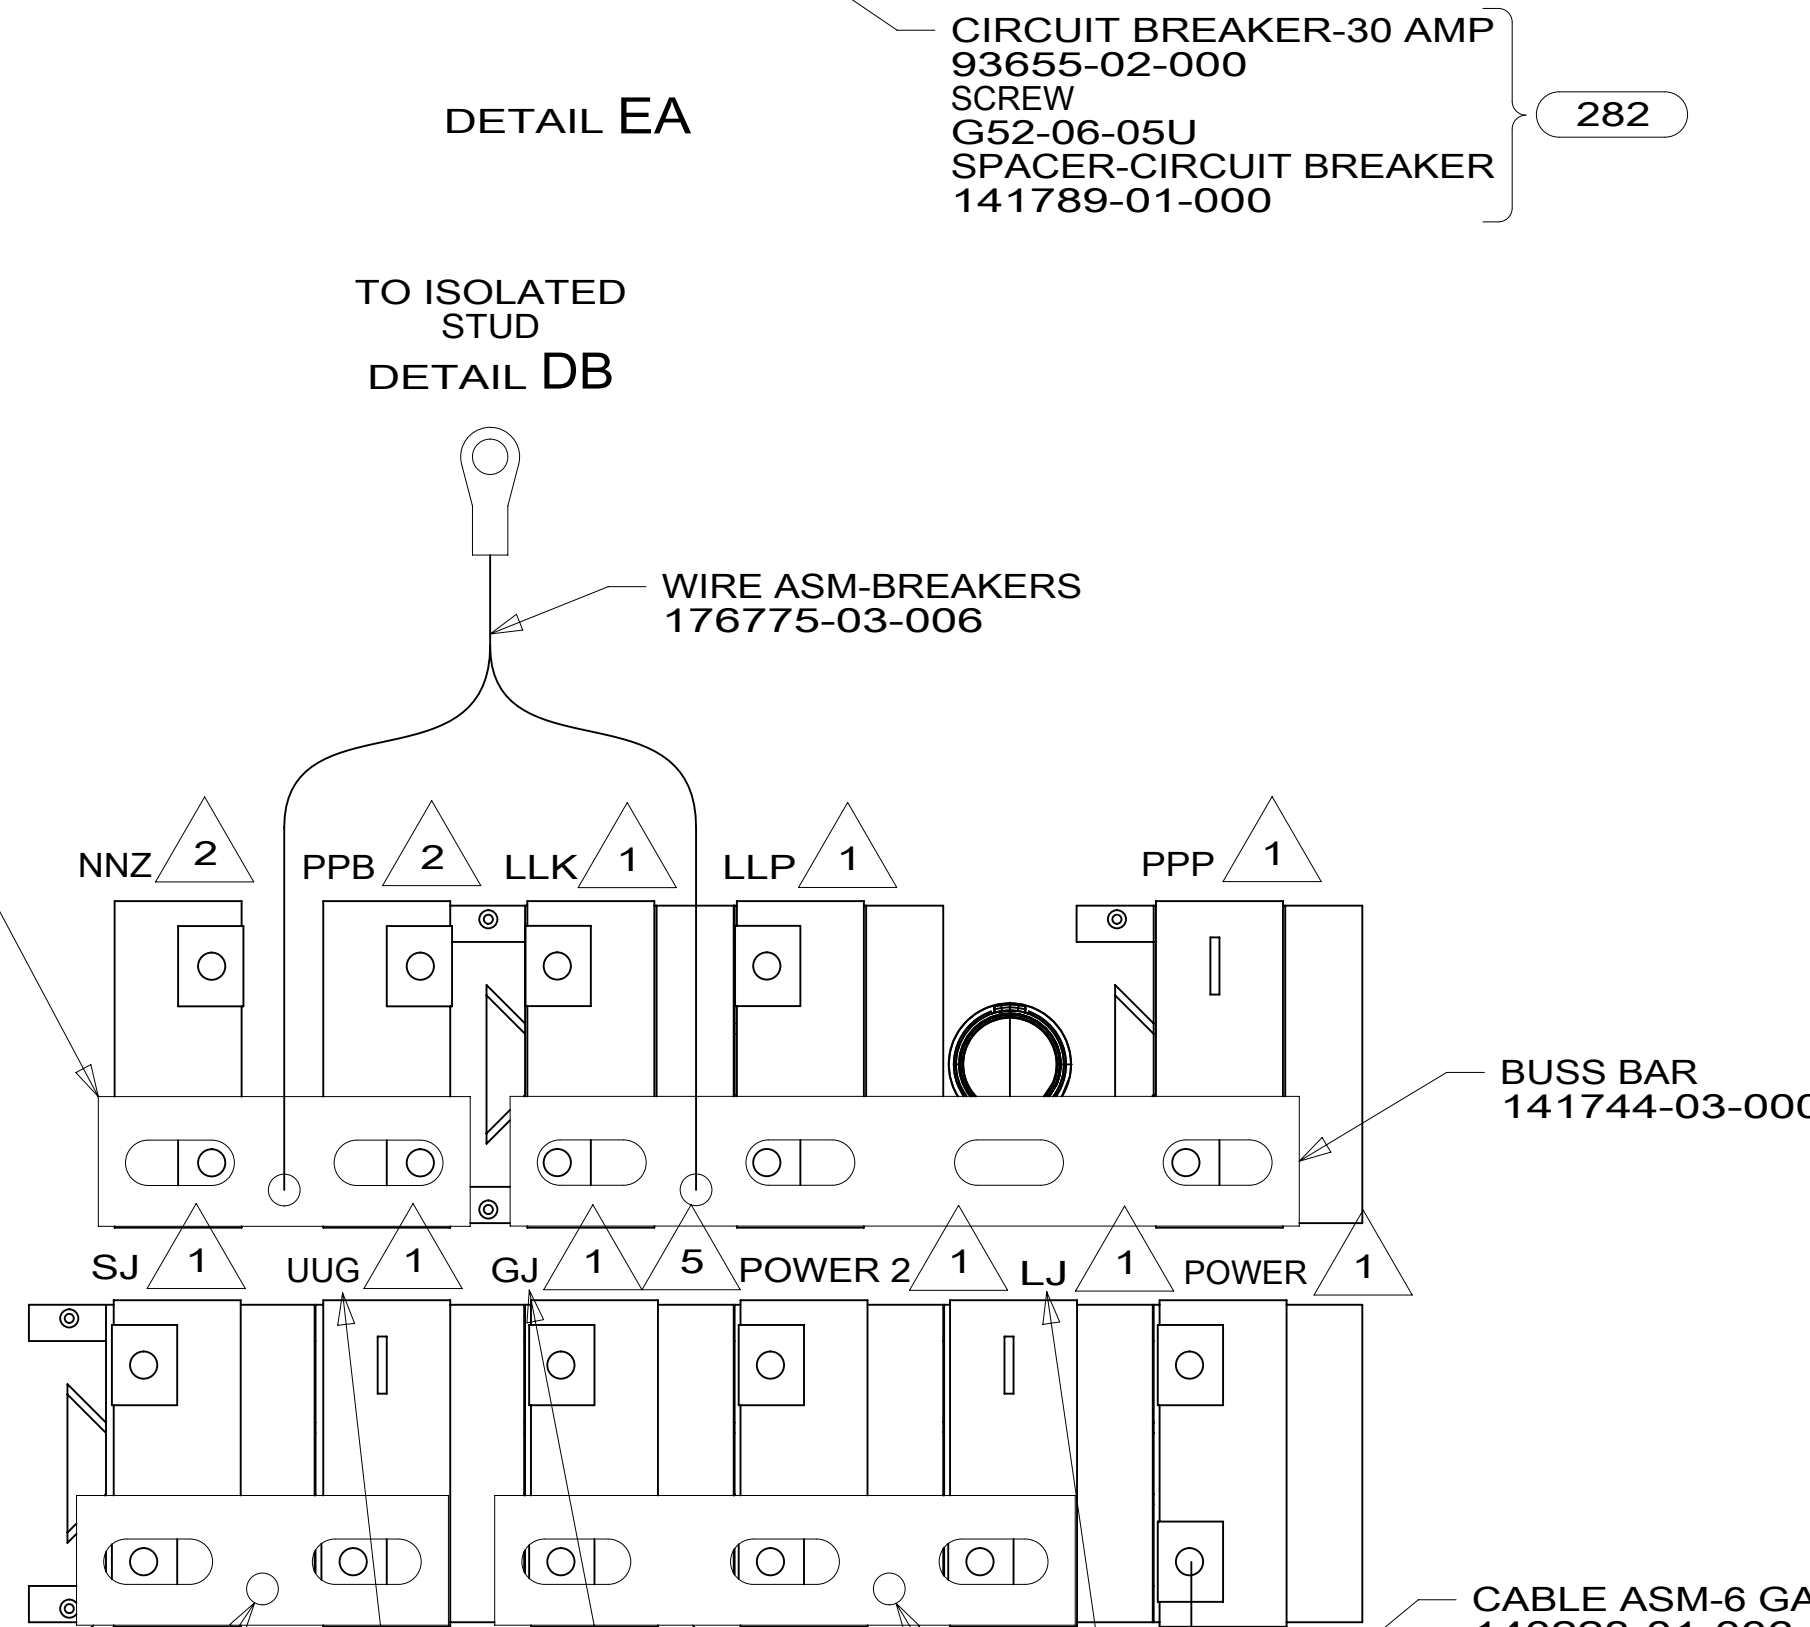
CIRCUIT BREAKER-30 AMP
93655-02-000
SCREW
G52-06-05U
SPACER-CIRCUIT BREAKER
141789-01-000

282

DETAIL EA

TO ISOLATED STUD
DETAIL DB

WIRE ASM-BREAKERS
176775-03-006

NNZ 2
PPB 2
LLK 1
LLP 1
PPP 1

BUSS BAR
141744-03-000

SJ 1
UUG 1
GJ 1
5
POWER 2 1
LJ 1
POWER 1

CABLE ASM-6 GA
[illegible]